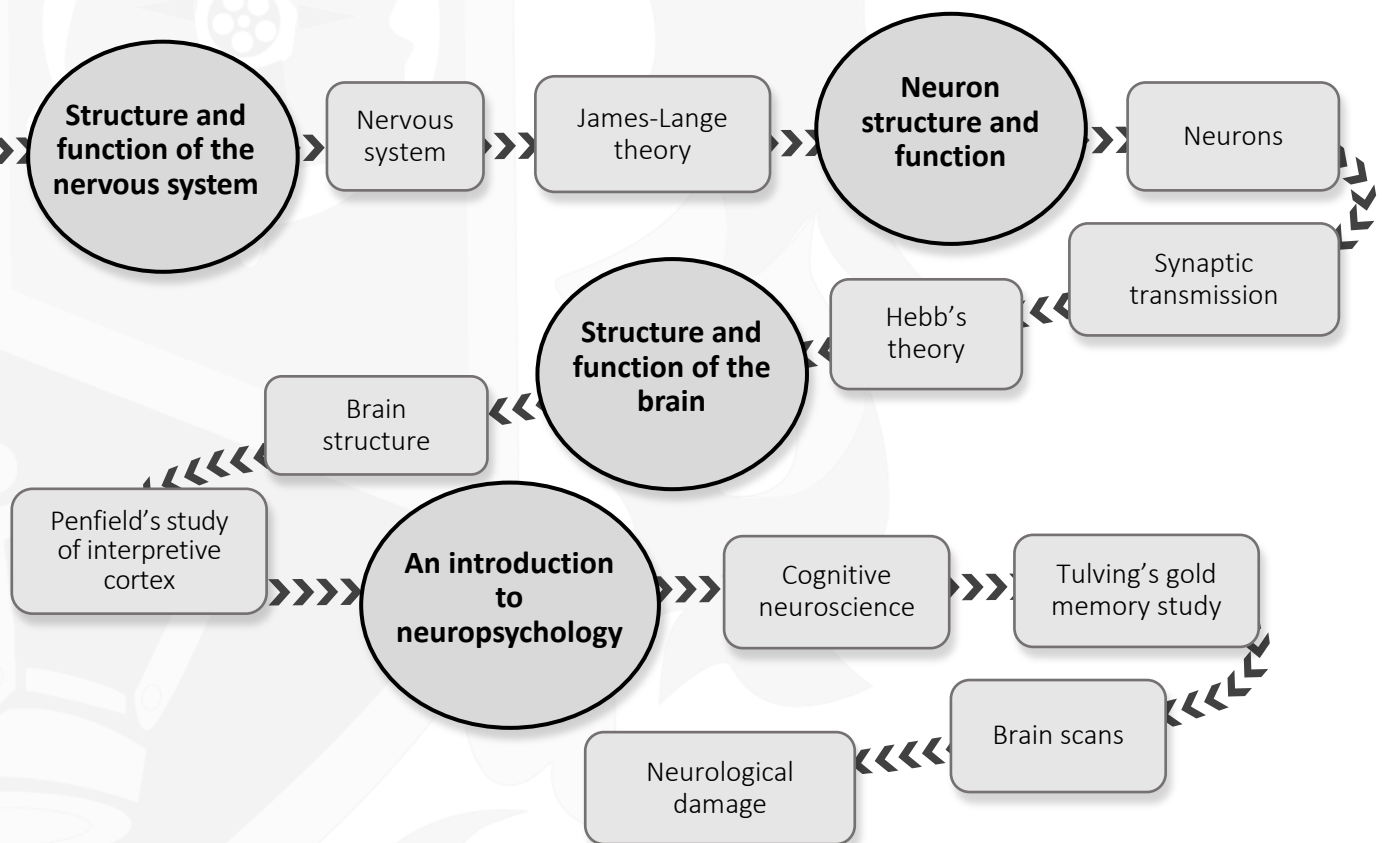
Structure and function of the nervous system

Nervous system

James-Lange theory

Neuron structure and function

Neurons

Synaptic transmission

Hebb's theory

Structure and function of the brain

Brain structure

Penfield's study of interpretive cortex

An introduction to neuropsychology

Cognitive neuroscience

Tulving's gold memory study

Brain scans

Neurological damage